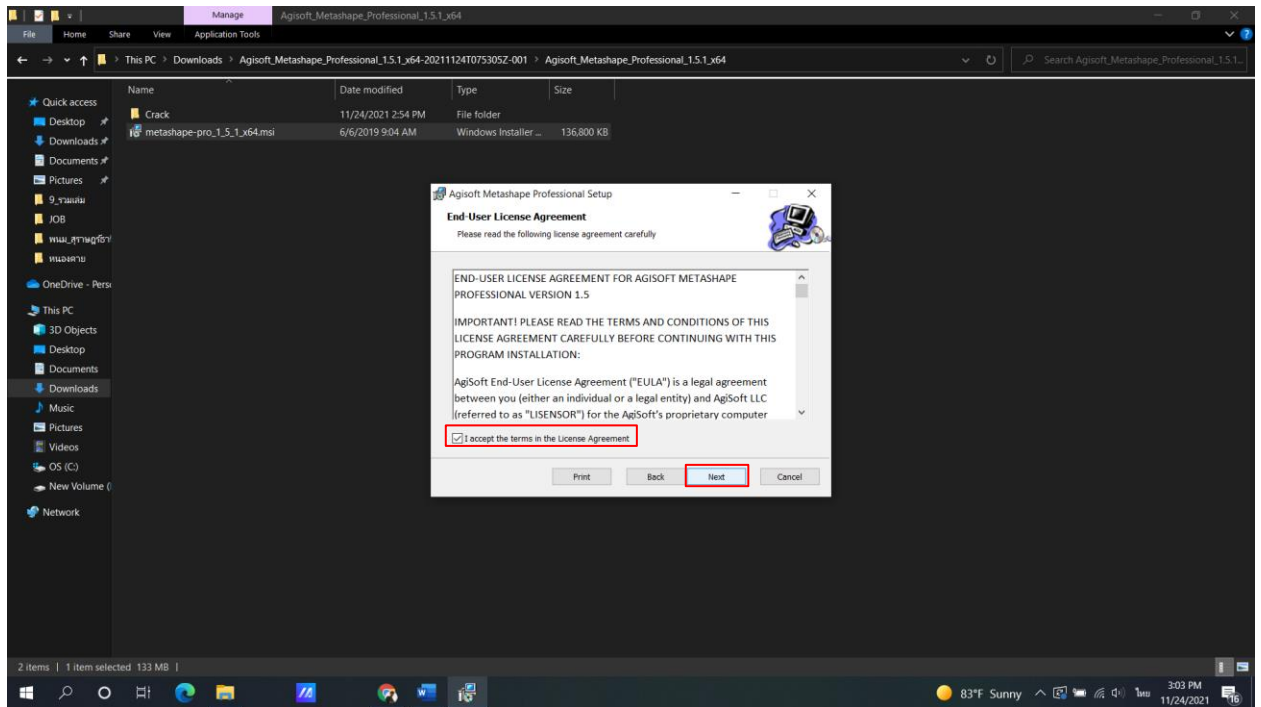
Manage Agisoft_Metashape_Professional_1.5.1_x64

File Home Share View Application Tools

This PC > Downloads > Agisoft_Metashape_Professional_1.5.1_x64-20211124T075305Z-001 > Agisoft_Metashape_Professional_1.5.1_x64

Search Agisoft_Metashape_Professional_1.5.1...

Quick access
Desktop
Downloads
Documents
Pictures
9_รวมเล่ม
JOB
พนม_สุราษฎร์ธานี
หนองคาย
OneDrive - Pers
This PC
3D Objects
Desktop
Documents
Downloads
Music
Pictures
Videos
OS (C:)
New Volume (
Network

| Name | Date modified | Type | Size |
|---|---|---|---|
| Crack | 11/24/2021 2:54 PM | File folder | |
| metashape-pro_1_5_1_x64.msi | 6/6/2019 9:04 AM | Windows Installer ... | 136,800 KB |

Agisoft Metashape Professional Setup

End-User License Agreement

Please read the following license agreement carefully

END-USER LICENSE AGREEMENT FOR AGISOFT METASHAPE PROFESSIONAL VERSION 1.5

IMPORTANT! PLEASE READ THE TERMS AND CONDITIONS OF THIS LICENSE AGREEMENT CAREFULLY BEFORE CONTINUING WITH THIS PROGRAM INSTALLATION:

AgiSoft End-User License Agreement ("EULA") is a legal agreement between you (either an individual or a legal entity) and AgiSoft LLC (referred to as "LISENSOR") for the AgiSoft's proprietary computer

I accept the terms in the License Agreement

Print Back Next Cancel

2 items | 1 item selected 133 MB |

83°F Sunny ไทย 3:03 PM 11/24/2021 16